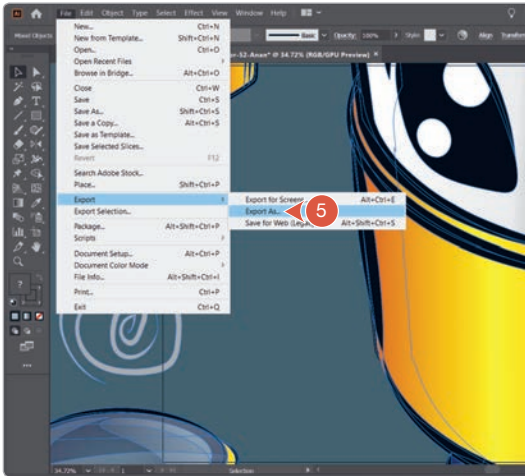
File Edit Object Type Select Effect View Window Help

Mixed Objects

Basic Opacity: 100% Style: Align Transform

-32-Anan* @ 34.72% (RGB/GPU Preview)

New... Ctrl+N
New from Template... Shift+Ctrl+N
Open... Ctrl+O
Open Recent Files
Browse in Bridge... Alt+Ctrl+O
Close Ctrl+W
Save Ctrl+S
Save As... Shift+Ctrl+S
Save a Copy... Alt+Ctrl+S
Save as Template...
Save Selected Slices...
Revert F12
Search Adobe Stock...
Place... Shift+Ctrl+P
Export
Export Selection...
Package... Alt+Shift+Ctrl+P
Scripts
Document Setup... Alt+Ctrl+P
Document Color Mode
File Info... Alt+Shift+Ctrl+I
Print... Ctrl+P
Exit Ctrl+Q

Export for Screens... Alt+Ctrl+E
Export As...
Save for Web (Legacy)... Alt+Shift+Ctrl+S

5

34.72% 1 Selection